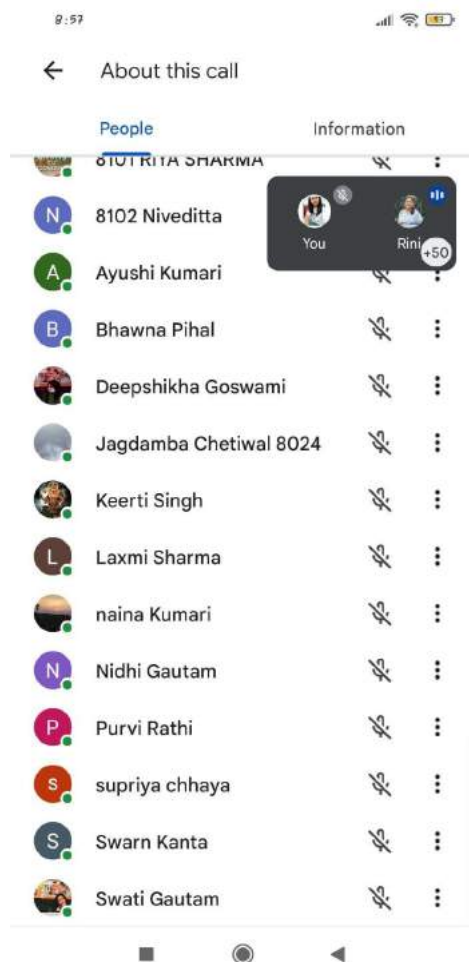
8:57

About this call

People

Information

8101 RIYA SHARMA

N 8102 Niveditta

You

Rini

+50

A Ayushi Kumari

B Bhawna Pihal

Deepshikha Goswami

Jagdamba Chetiwal 8024

Keerti Singh

L Laxmi Sharma

naina Kumari

N Nidhi Gautam

P Purvi Rathi

s supriya chhaya

S Swarn Kanta

Swati Gautam